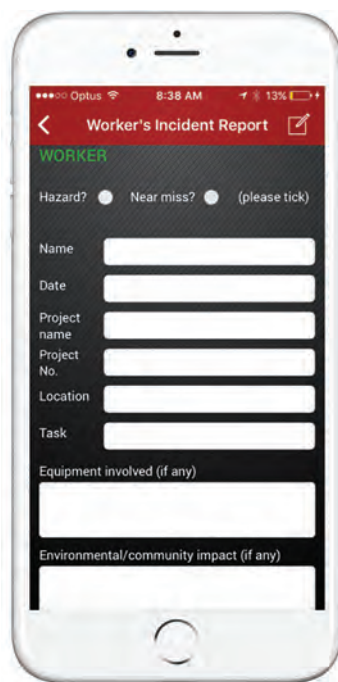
•••○○ Optus 8:38 AM 13%

Worker's Incident Report

WORKER

Hazard? Near miss? (please tick)

Name

Date

Project name

Project No.

Location

Task

Equipment involved (if any)

Environmental/community impact (if any)